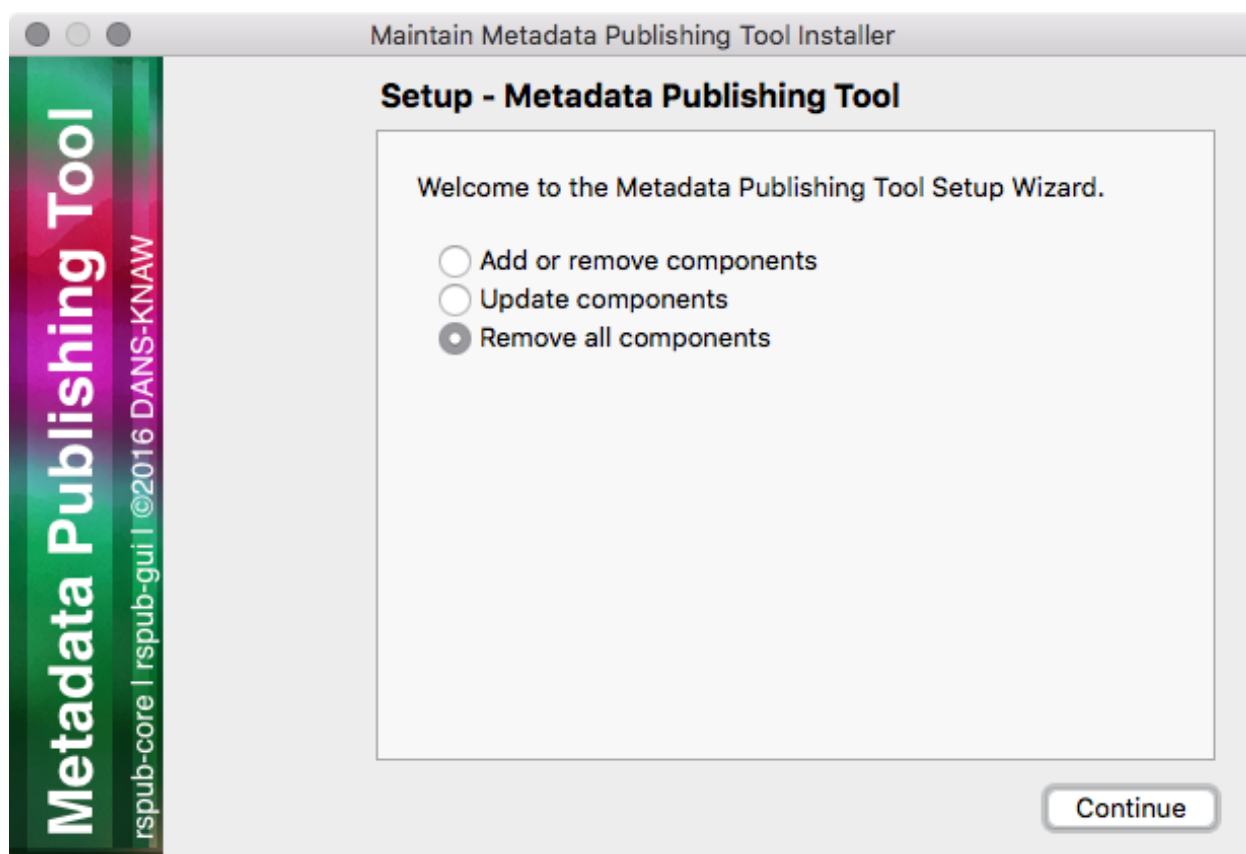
Maintain Metadata Publishing Tool Installer

Metadata Publishing Tool

rspub-core | rspub-gui | ©2016 DANS-KNAW

Setup - Metadata Publishing Tool

Welcome to the Metadata Publishing Tool Setup Wizard.

Add or remove components
Update components
Remove all components

Continue